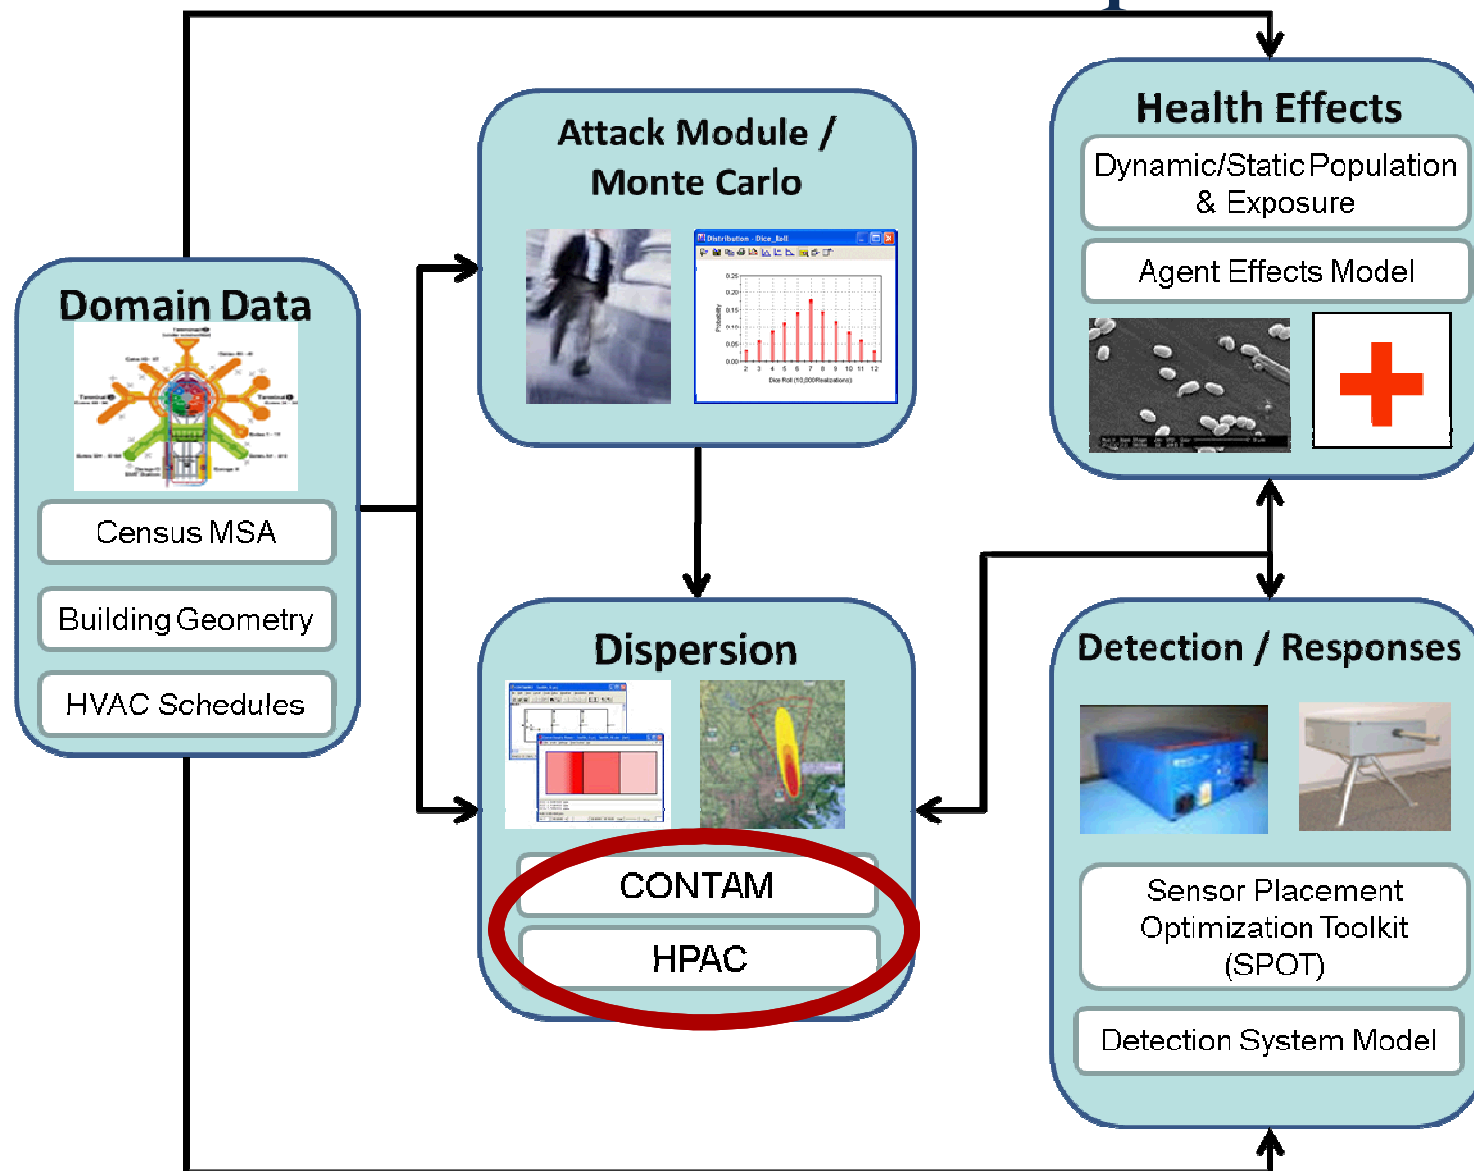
Health Effects

Dynamic/Static Population & Exposure

Agent Effects Model

Attack Module / Monte Carlo

Distribution - Dice_Roll

Probability

Dice Roll (10,000 Realizations)

Domain Data

Terminal

Census MSA

Building Geometry

HVAC Schedules

Dispersion

CONTAM

HPAC

Detection / Responses

Sensor Placement Optimization Toolkit (SPOT)

Detection System Model